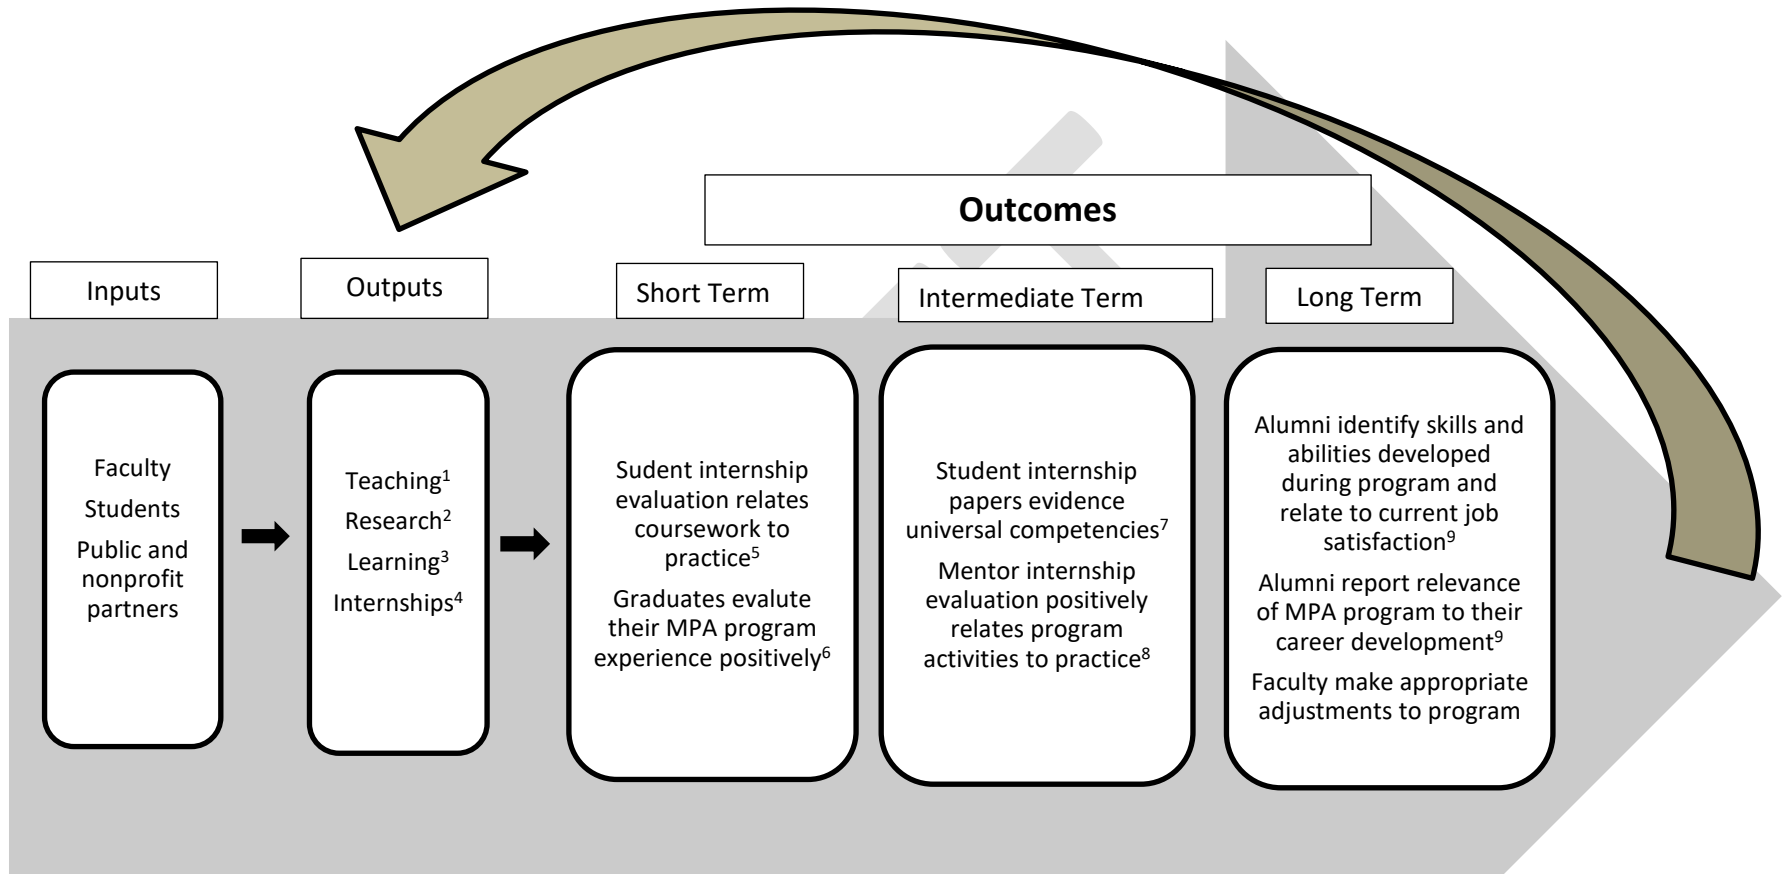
Outcomes

Inputs

Outputs

Short Term

Intermediate Term

Long Term

Faculty
Students
Public and nonprofit partners

Teaching$^1$
Research$^2$
Learning$^3$
Internships$^4$

Sudent internship evaluation relates coursework to practice$^5$
Graduates evalute their MPA program experience positively$^6$

Student internship papers evidence universal competencies$^7$
Mentor internship evaluation positively relates program activities to practice$^8$

Alumni identify skills and abilities developed during program and relate to current job satisfaction$^9$
Alumni report relevance of MPA program to their career development$^9$
Faculty make appropriate adjustments to program